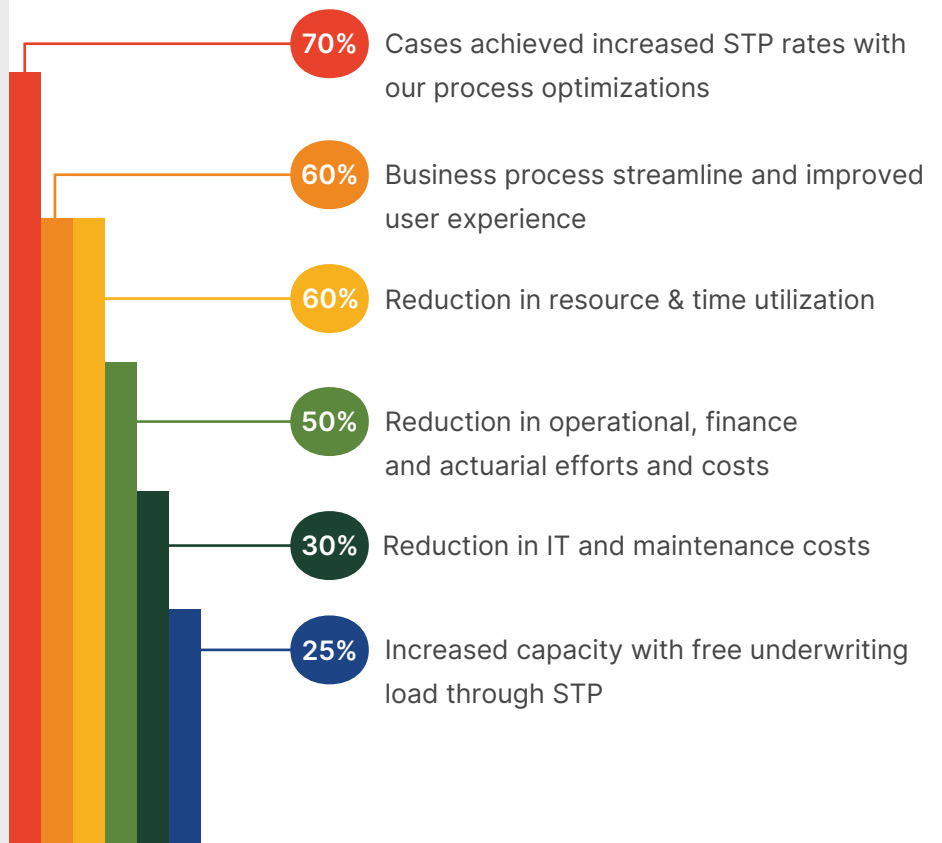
70% Cases achieved increased STP rates with our process optimizations

60% Business process streamline and improved user experience

60% Reduction in resource & time utilization

50% Reduction in operational, finance and actuarial efforts and costs

30% Reduction in IT and maintenance costs

25% Increased capacity with free underwriting load through STP